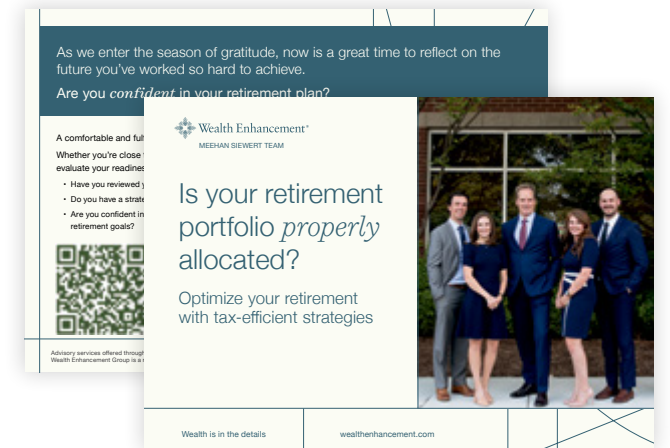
As we enter the season of gratitude, now is a great time to reflect on the future you've worked so hard to achieve.

Are you *confident* in your retirement plan?

A comfortable and ful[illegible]

Whether you're close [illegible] evaluate your readines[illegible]

- Have you reviewed y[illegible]
- Do you have a strate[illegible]
- Are you confident in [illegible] retirement goals?

Advisory services offered through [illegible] Wealth Enhancement Group is a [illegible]

Wealth Enhancement®

MEEHAN SIEWERT TEAM

Is your retirement portfolio *properly* allocated?

Optimize your retirement with tax-efficient strategies

Wealth is in the details

wealthenhancement.com